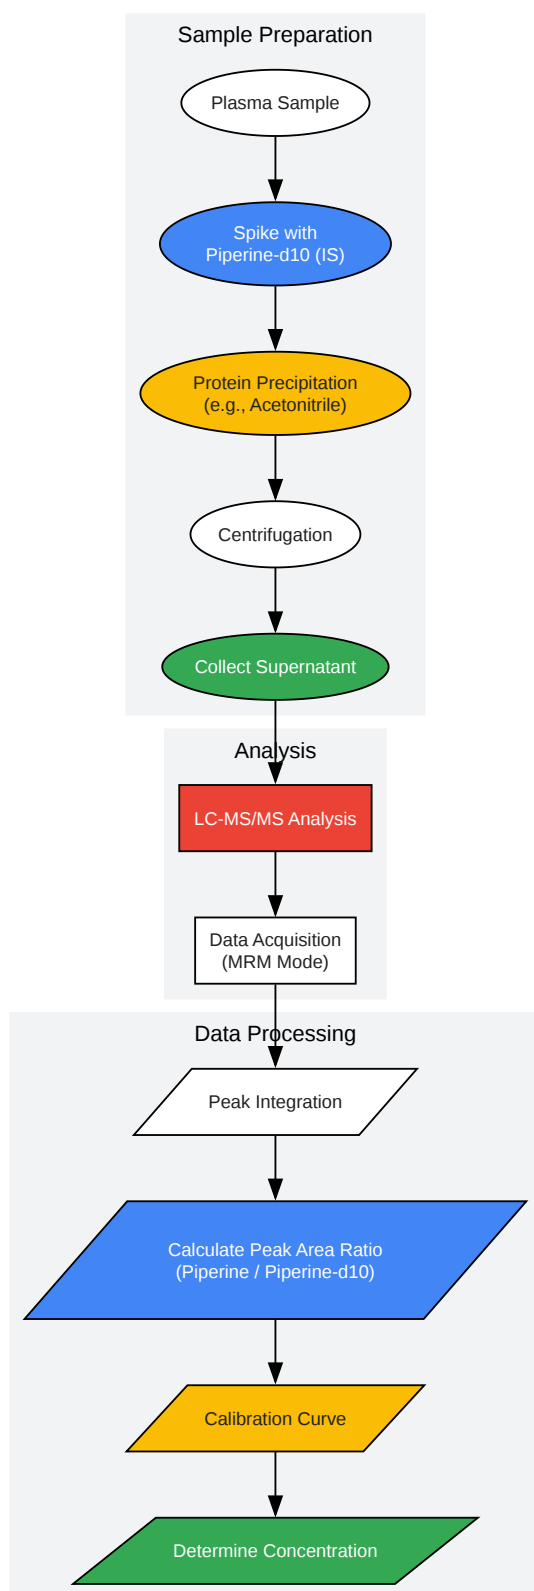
Sample Preparation

Plasma Sample

Spike with Piperine-d10 (IS)

Protein Precipitation (e.g., Acetonitrile)

Centrifugation

Collect Supernatant

Analysis

LC-MS/MS Analysis

Data Acquisition (MRM Mode)

Data Processing

Peak Integration

Calculate Peak Area Ratio (Piperine / Piperine-d10)

Calibration Curve

Determine Concentration